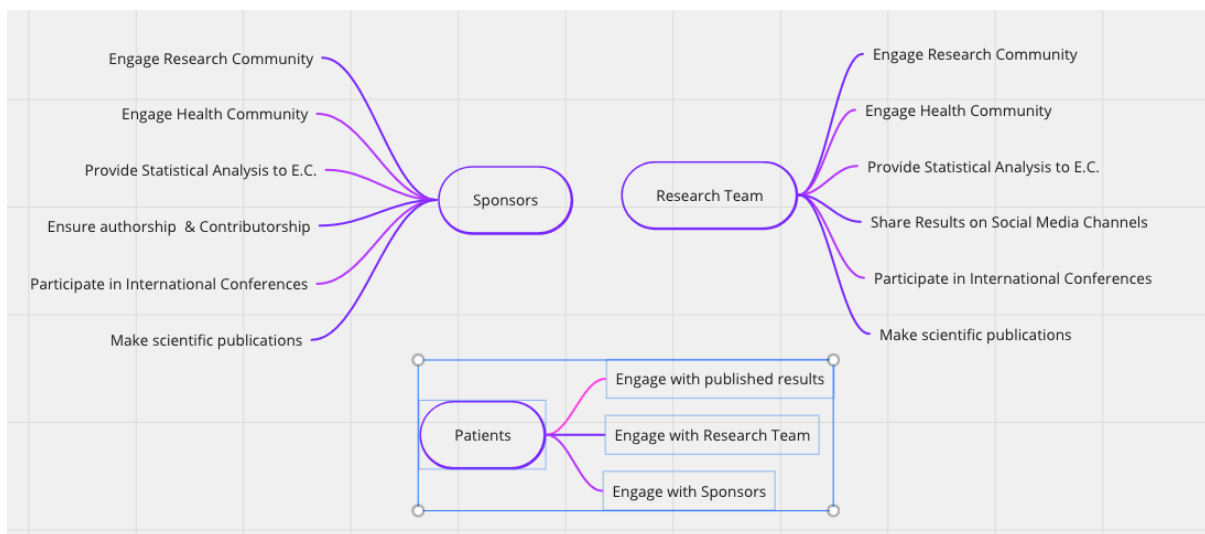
Engage Research Community

Engage Health Community

Provide Statistical Analysis to E.C.

Ensure authorship & Contributorship

Participate in International Conferences

Make scientific publications

Sponsors

Research Team

Engage Research Community

Engage Health Community

Provide Statistical Analysis to E.C.

Share Results on Social Media Channels

Participate in International Conferences

Make scientific publications

Patients

Engage with published results

Engage with Research Team

Engage with Sponsors